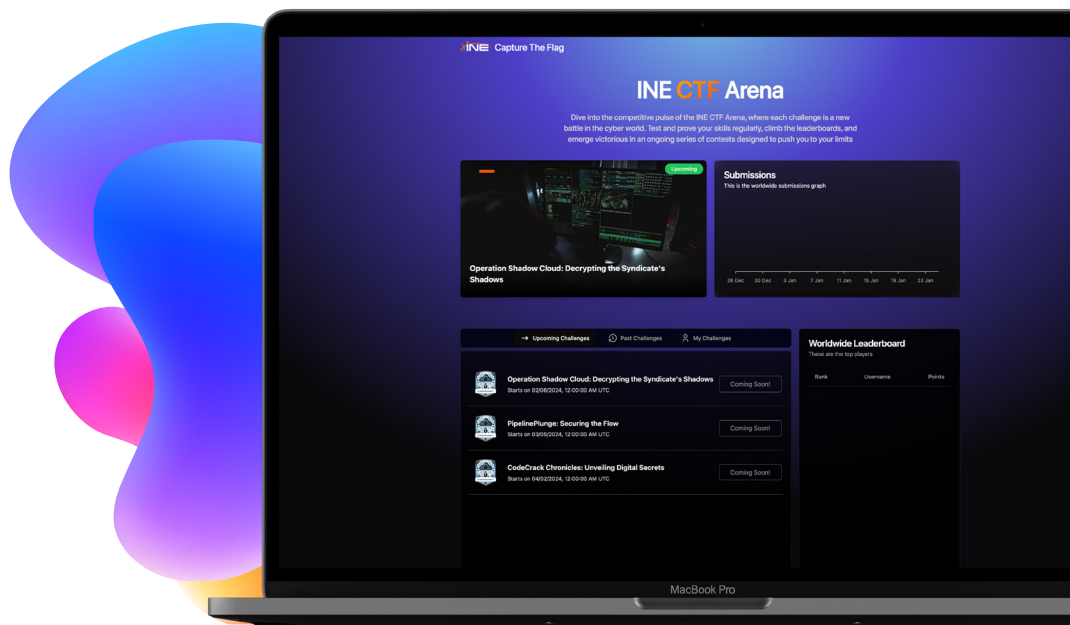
INE Capture The Flag

INE CTF Arena

Dive into the competitive pulse of the INE CTF Arena, where each challenge is a new battle in the cyber world. Test and prove your skills regularly, climb the leaderboards, and emerge victorious in an ongoing series of contests designed to push you to your limits

Upcoming

Operation Shadow Cloud: Decrypting the Syndicate's Shadows

Submissions
This is the worldwide submissions graph

26 Dec 30 Dec 3 Jan 7 Jan 11 Jan 15 Jan 19 Jan 23 Jan

Upcoming Challenges Past Challenges My Challenges

Operation Shadow Cloud: Decrypting the Syndicate's Shadows
Starts on 02/06/2024, 12:00:00 AM UTC
Coming Soon!

PipelinePlunge: Securing the Flow
Starts on 03/05/2024, 12:00:00 AM UTC
Coming Soon!

CodeCrack Chronicles: Unveiling Digital Secrets
Starts on 04/02/2024, 12:00:00 AM UTC
Coming Soon!

Worldwide Leaderboard
These are the top players

| Rank | Username | Points |
|---|---|---|

MacBook Pro